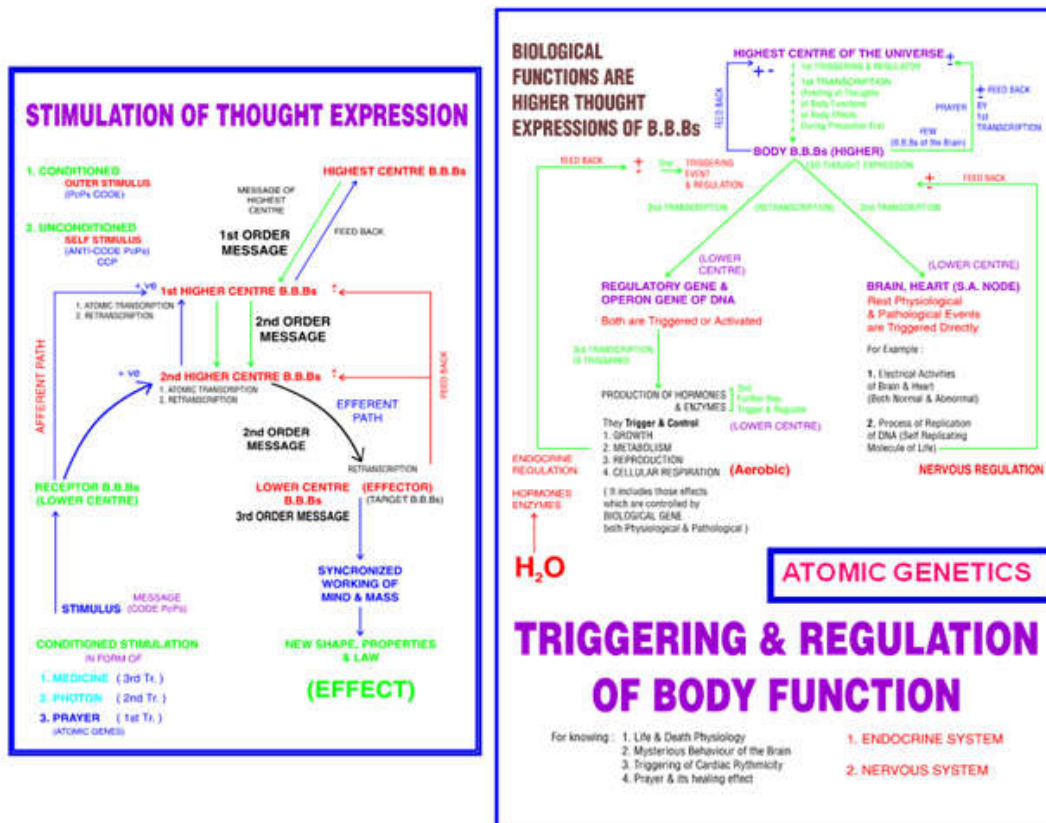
STIMULATION OF THOUGHT EXPRESSION

1. CONDITIONED
OUTER STIMULUS
(PcPs CODE)

2. UNCONDITIONED
SELF STIMULUS
(ANTI-CODE PcPs)
CCP

HIGHEST CENTRE B.B.Bs

MESSAGE OF HIGHEST CENTRE

1st ORDER MESSAGE

FEED BACK

+ve

1st HIGHER CENTRE B.B.Bs
1. ATOMIC TRANSCRIPTION
2. RETRANSCRIPTION

2nd ORDER MESSAGE

AFFERENT PATH

+ ve

2nd HIGHER CENTRE B.B.Bs
1. ATOMIC TRANSCRIPTION
2. RETRANSCRIPTION

FEED BACK

EFFERENT PATH

2nd ORDER MESSAGE

RETRANSCRIPTION

RECEPTOR B.B.Bs
(LOWER CENTRE)

LOWER CENTRE B.B.Bs
(EFFECTOR)
(TARGET B.B.Bs)
3rd ORDER MESSAGE

SYNCRONIZED WORKING OF MIND & MASS

STIMULUS
MESSAGE (CODE PcPs)

NEW SHAPE, PROPERTIES & LAW

CONDITIONED STIMULATION
IN FORM OF

1. MEDICINE (3rd Tr.)
2. PHOTON (2nd Tr.)
3. PRAYER (1st Tr.)
(ATOMIC GENES)

(EFFECT)

BIOLOGICAL FUNCTIONS ARE HIGHER THOUGHT EXPRESSIONS OF B.B.Bs

HIGHEST CENTRE OF THE UNIVERSE
+ -
1st TRIGGERING & REGULATOR
1st TRANSCRIPTION
(Feeling of Thoughts of Body Functions or Body Effects During Prevention Era)
FEED BACK
PRAYER
FEED BACK BY 1st TRANSCRIPTION
FEW (B.B.Bs of the Brain)

BODY B.B.Bs (HIGHER)
(1ST THOUGHT EXPRESSION)

FEED BACK
2nd TRIGGERING EVENT & REGULATION
FEED BACK

2nd TRANSCRIPTION (RETRANSCRIPTION) 2nd TRANSCRIPTION

(LOWER CENTRE)
REGULATORY GENE & OPERON GENE OF DNA
Both are Triggered or Activated

(LOWER CENTRE)
BRAIN, HEART (S.A. NODE)
Rest Physiological & Pathological Events are Triggered Directly

For Example :
1. Electrical Activities of Brain & Heart (Both Normal & Abnormal)
2. Process of Replication of DNA (Self Replicating Molecule of Life)

3rd TRANSCRIPTION IS TRIGGERED

PRODUCTION OF HORMONES & ENZYMES
3rd Further Step Trigger & Regulate
(LOWER CENTRE)

They Trigger & Control
1. GROWTH
2. METABOLISM
3. REPRODUCTION
4. CELLULAR RESPIRATION (Aerobic)

( It includes those effects which are controlled by BIOLOGICAL GENE both Physiological & Pathological )

ENDOCRINE REGULATION
HORMONES ENZYMES

NERVOUS REGULATION

$H_2O$

ATOMIC GENETICS

TRIGGERING & REGULATION OF BODY FUNCTION

For knowing : 1. Life & Death Physiology
2. Mysterious Behaviour of the Brain
3. Triggering of Cardiac Rythmicity
4. Prayer & its healing effect

1. ENDOCRINE SYSTEM
2. NERVOUS SYSTEM